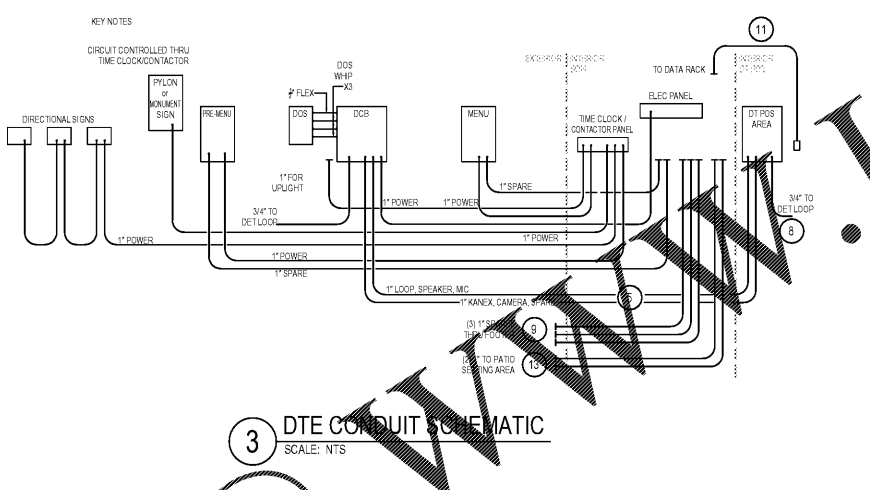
KEY NOTES

CIRCUIT CONTROLLED THRU TIME CLOCK/CONTACTOR

PYLON or MONUMENT SIGN

DIRECTIONAL SIGNS

PRE-MENU

DOS WHIP X3

$\frac{3}{4}$" FLEX

DOS

DCB

MENU

TIME CLOCK / CONTACTOR PANEL

TO DATA RACK

ELEC PANEL

11

DT POS AREA

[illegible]

1" FOR UPLIGHT

3/4" TO DET LOOP

1" POWER

1" POWER

1" SPARE

1" POWER

1" POWER

1" POWER

1" SPARE

3/4" TO DET LOOP

8

1" LOOP, SPEAKER, MIC

1" KANEX, CAMERA, SPARE

5

(3) 1" SPARE THRU FDG

9

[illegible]" TO PATIO SEATING AREA

13

3

DTE CONDUIT SCHEMATIC

SCALE: NTS